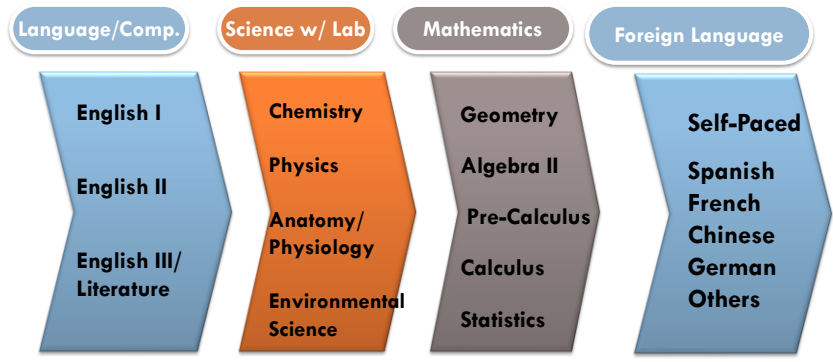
Language/Comp.

English I

English II

English III/ Literature

Science w/ Lab

Chemistry

Physics

Anatomy/ Physiology

Environmental Science

Mathematics

Geometry

Algebra II

Pre-Calculus

Calculus

Statistics

Foreign Language

Self-Paced

Spanish
French
Chinese
German
Others